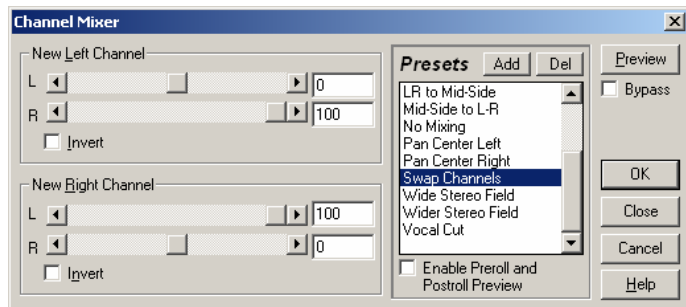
Channel Mixer

New Left Channel

L 0

R 100

Invert

New Right Channel

L 100

R 0

Invert

Presets Add Del

LR to Mid-Side
Mid-Side to L-R
No Mixing
Pan Center Left
Pan Center Right
Swap Channels
Wide Stereo Field
Wider Stereo Field
Vocal Cut

Enable Preroll and Postroll Preview

Preview

Bypass

OK

Close

Cancel

Help